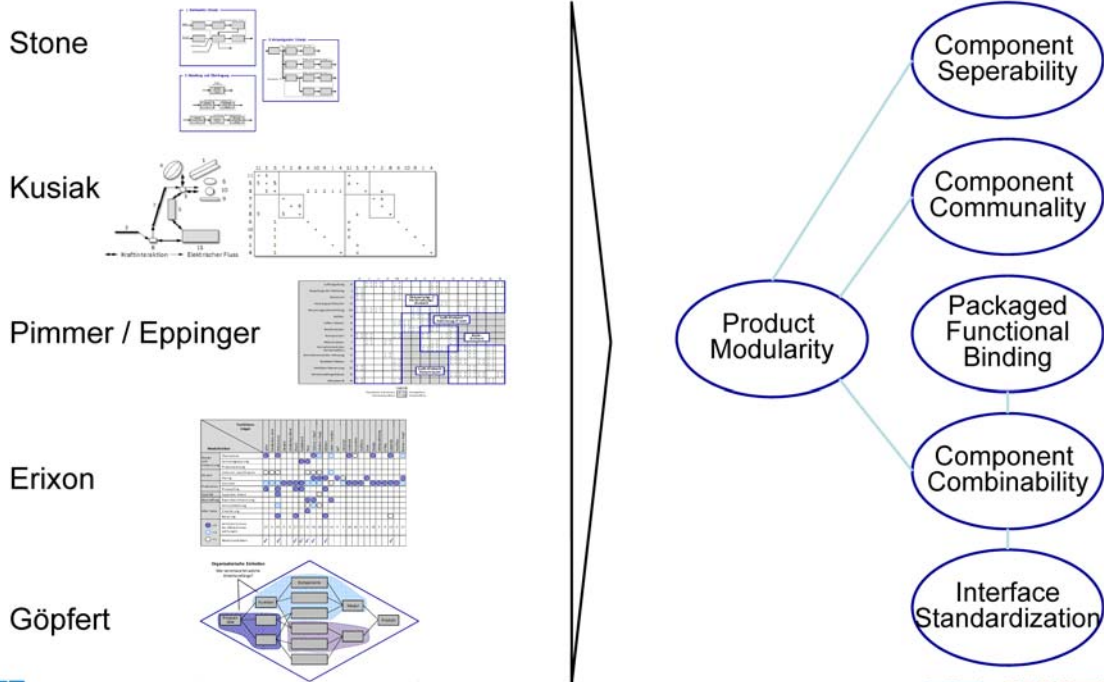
Stone

Kusiak

Kraftinteraktion Elektrischer Fluss

Pimmer / Eppinger

Erixon

Göpfert

Component Seperability

Component Communality

Packaged Functional Binding

Product Modularity

Component Combinability

Interface Standardization